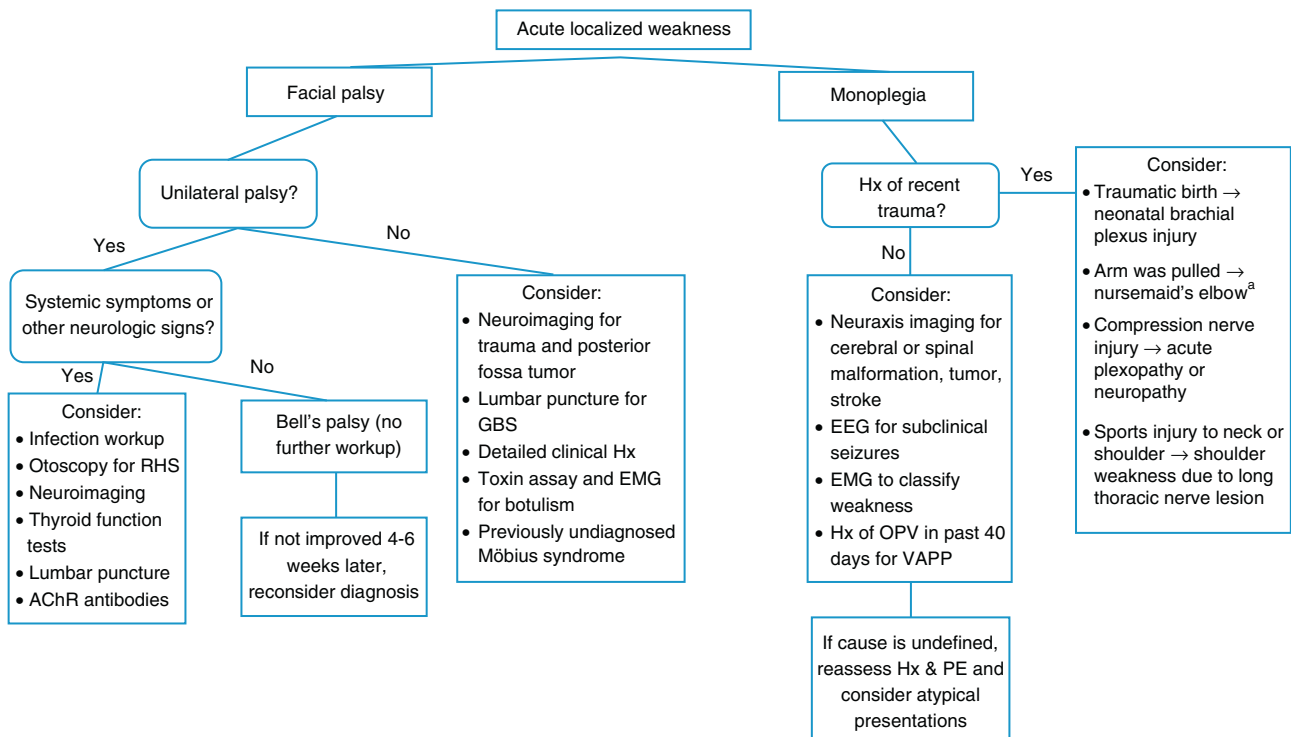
Acute localized weakness

Facial palsy

Unilateral palsy?

Yes

Systemic symptoms or other neurologic signs?

Yes

Consider:
- Infection workup
- Otoscopy for RHS
- Neuroimaging
- Thyroid function tests
- Lumbar puncture
- AChR antibodies

No

Bell's palsy (no further workup)

If not improved 4-6 weeks later, reconsider diagnosis

No

Consider:
- Neuroimaging for trauma and posterior fossa tumor
- Lumbar puncture for GBS
- Detailed clinical Hx
- Toxin assay and EMG for botulism
- Previously undiagnosed Möbius syndrome

Monoplegia

Hx of recent trauma?

Yes

Consider:
- Traumatic birth → neonatal brachial plexus injury
- Arm was pulled → nursemaid's elbow$^a$
- Compression nerve injury → acute plexopathy or neuropathy
- Sports injury to neck or shoulder → shoulder weakness due to long thoracic nerve lesion

No

Consider:
- Neuraxis imaging for cerebral or spinal malformation, tumor, stroke
- EEG for subclinical seizures
- EMG to classify weakness
- Hx of OPV in past 40 days for VAPP

If cause is undefined, reassess Hx & PE and consider atypical presentations